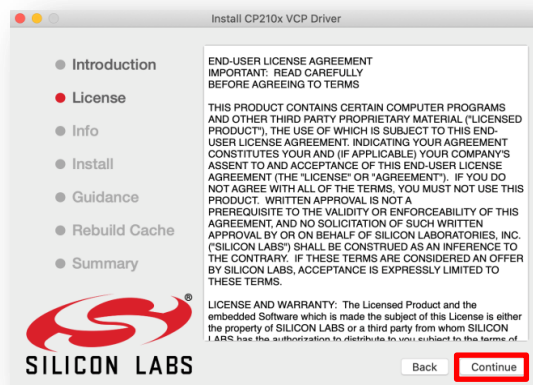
Install CP210x VCP Driver

Introduction
License
Info
Install
Guidance
Rebuild Cache
Summary

END-USER LICENSE AGREEMENT
IMPORTANT: READ CAREFULLY
BEFORE AGREEING TO TERMS

THIS PRODUCT CONTAINS CERTAIN COMPUTER PROGRAMS AND OTHER THIRD PARTY PROPRIETARY MATERIAL ("LICENSED PRODUCT"), THE USE OF WHICH IS SUBJECT TO THIS END-USER LICENSE AGREEMENT. INDICATING YOUR AGREEMENT CONSTITUTES YOUR AND (IF APPLICABLE) YOUR COMPANY'S ASSENT TO AND ACCEPTANCE OF THIS END-USER LICENSE AGREEMENT (THE "LICENSE" OR "AGREEMENT"). IF YOU DO NOT AGREE WITH ALL OF THE TERMS, YOU MUST NOT USE THIS PRODUCT. WRITTEN APPROVAL IS NOT A PREREQUISITE TO THE VALIDITY OR ENFORCEABILITY OF THIS AGREEMENT, AND NO SOLICITATION OF SUCH WRITTEN APPROVAL BY OR ON BEHALF OF SILICON LABORATORIES, INC. ("SILICON LABS") SHALL BE CONSTRUED AS AN INFERENCE TO THE CONTRARY. IF THESE TERMS ARE CONSIDERED AN OFFER BY SILICON LABS, ACCEPTANCE IS EXPRESSLY LIMITED TO THESE TERMS.

LICENSE AND WARRANTY: The Licensed Product and the embedded Software which is made the subject of this License is either the property of SILICON LABS or a third party from whom SILICON LABS has the authorization to distribute to you subject to the terms of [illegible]

®
SILICON LABS

Back
Continue